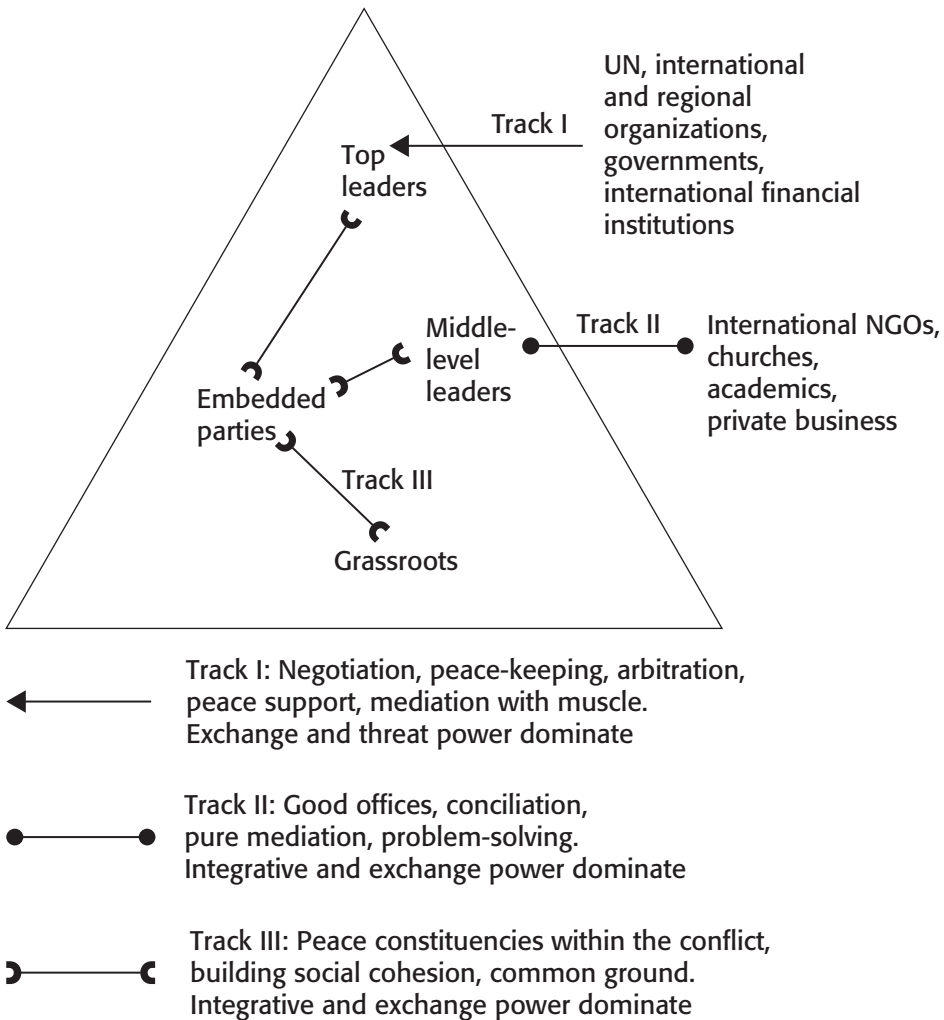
UN, international and regional organizations, governments, international financial institutions

Track I

Top leaders

Middle-level leaders

Track II

International NGOs, churches, academics, private business

Embedded parties

Track III

Grassroots

Track I: Negotiation, peace-keeping, arbitration, peace support, mediation with muscle. Exchange and threat power dominate

Track II: Good offices, conciliation, pure mediation, problem-solving. Integrative and exchange power dominate

Track III: Peace constituencies within the conflict, building social cohesion, common ground. Integrative and exchange power dominate